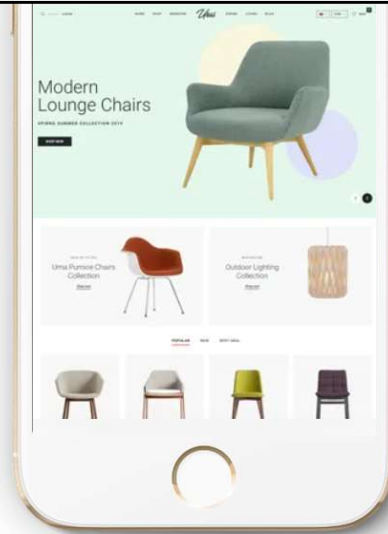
HOME SHOP WEBSHOP Umi STORE LOOKS BLOG

Modern Lounge Chairs

SPRING SUMMER COLLECTION 2019

SHOP NOW

Uma Pumice Chairs Collection

Shop now

Outdoor Lighting Collection

Shop now

POPULAR NEW BEST DEAL